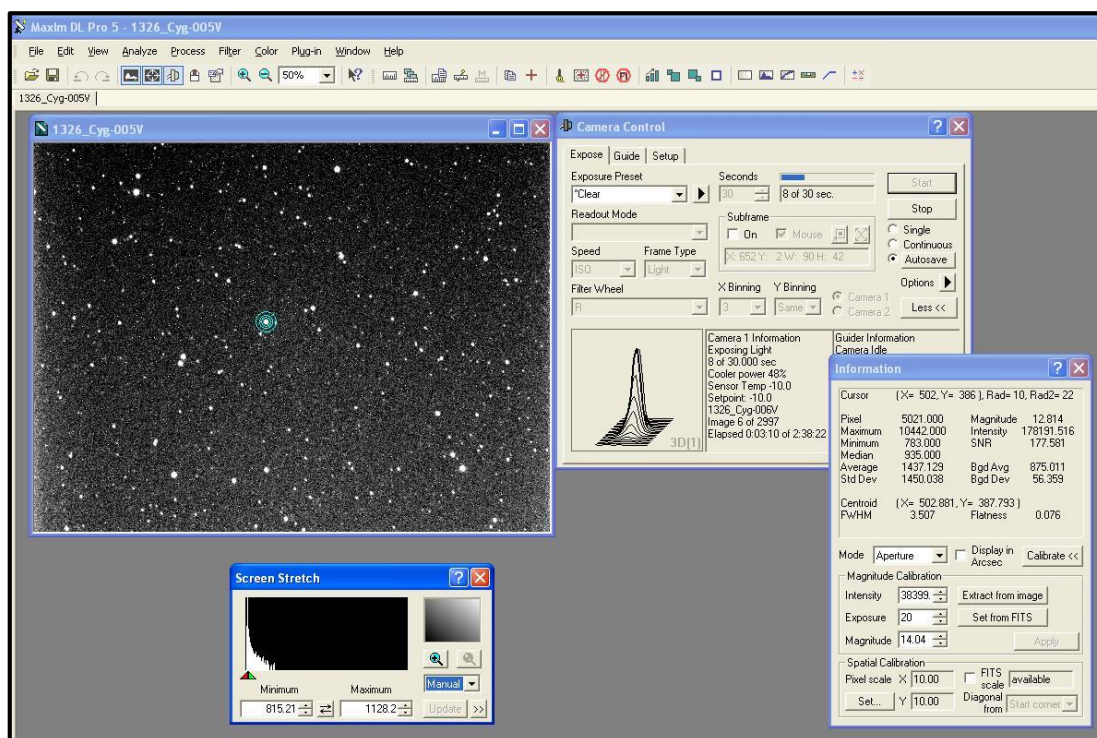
MaxIm DL Pro 5 - 1326_Cyg-005V

File Edit View Analyze Process Filter Color Plug-in Window Help

50%

1326_Cyg-005V

1326_Cyg-005V

Camera Control

Expose | Guide | Setup

Exposure Preset
*Clear

Seconds
30
8 of 30 sec.

Start

Stop

Readout Mode

Subframe
On
Mouse
X: 652 Y: 2 W: 90 H: 42

Single
Continuous
Autosave

Speed
ISO

Frame Type
Light

Options

Filter Wheel
R

X Binning
3

Y Binning
Same

Camera 1
Camera 2

Less <<

3D[1]

Camera 1 Information
Exposing Light
8 of 30.000 sec
Cooler power 48%
Sensor Temp -10.0
Setpoint: -10.0
1326_Cyg-006V
Image 6 of 2997
Elapsed 0:03:10 of 2:38:22

Guider Information
Camera Idle

Information

Cursor (X= 502, Y= 386 ), Rad= 10, Rad2= 22

| | | | |
|---|---|---|---|
| Pixel | 5021.000 | Magnitude | 12.814 |
| Maximum | 10442.000 | Intensity | 178191.516 |
| Minimum | 783.000 | SNR | 177.581 |
| Median | 935.000 | | |
| Average | 1437.129 | Bgd Avg | 875.011 |
| Std Dev | 1450.038 | Bgd Dev | 56.359 |

Centroid (X= 502.881, Y= 387.793 )
FWHM 3.507 Flatness 0.076

Mode Aperture
Display in Arcsec
Calibrate <<

Magnitude Calibration
Intensity 38399.
Extract from image
Exposure 20
Set from FITS
Magnitude 14.04
Apply

Spatial Calibration
Pixel scale X 10.00
FITS scale available
Set...
Y 10.00
Diagonal from Start corner

Screen Stretch

Manual

Minimum
815.21

Maximum
1128.2

Update >>